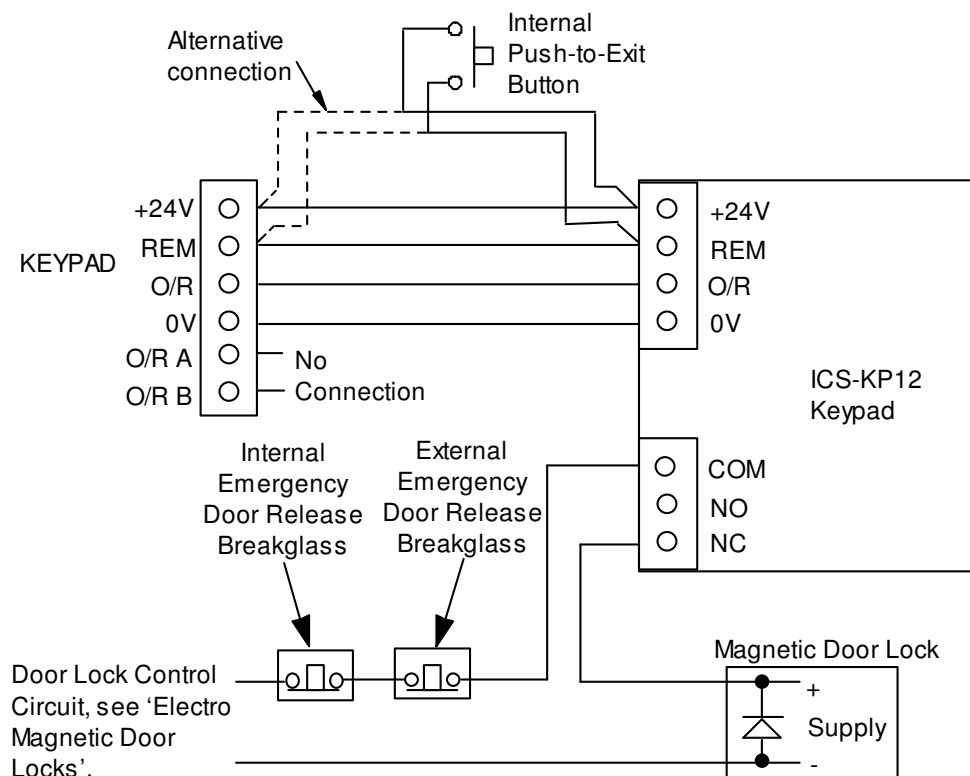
Alternative connection

Internal Push-to-Exit Button

KEYPAD

+24V
REM
O/R
0V
O/R A
O/R B

No Connection

+24V
REM
O/R
0V

ICS-KP12 Keypad

Internal Emergency Door Release Breakglass

External Emergency Door Release Breakglass

COM
NO
NC

Magnetic Door Lock

Door Lock Control Circuit, see 'Electro Magnetic Door Locks'.

+
Supply
-